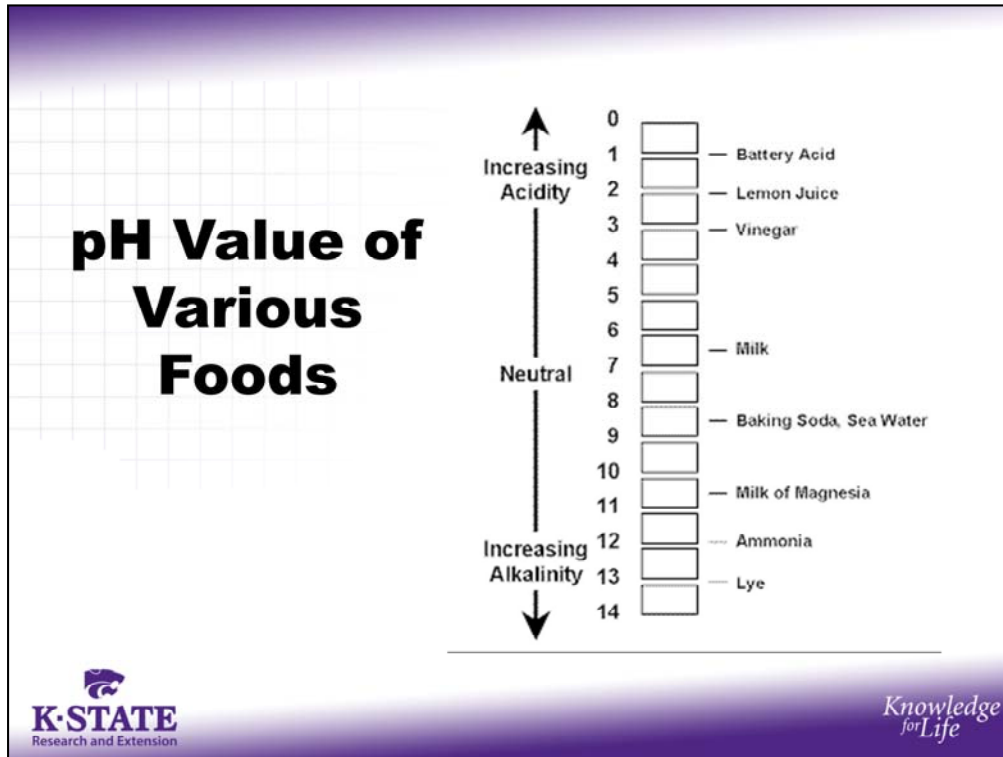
pH Value of Various Foods

Increasing Acidity

Neutral

Increasing Alkalinity

0
1
2
3
4
5
6
7
8
9
10
11
12
13
14

Battery Acid
Lemon Juice
Vinegar
Milk
Baking Soda, Sea Water
Milk of Magnesia
Ammonia
Lye

K·STATE
Research and Extension

Knowledge for Life